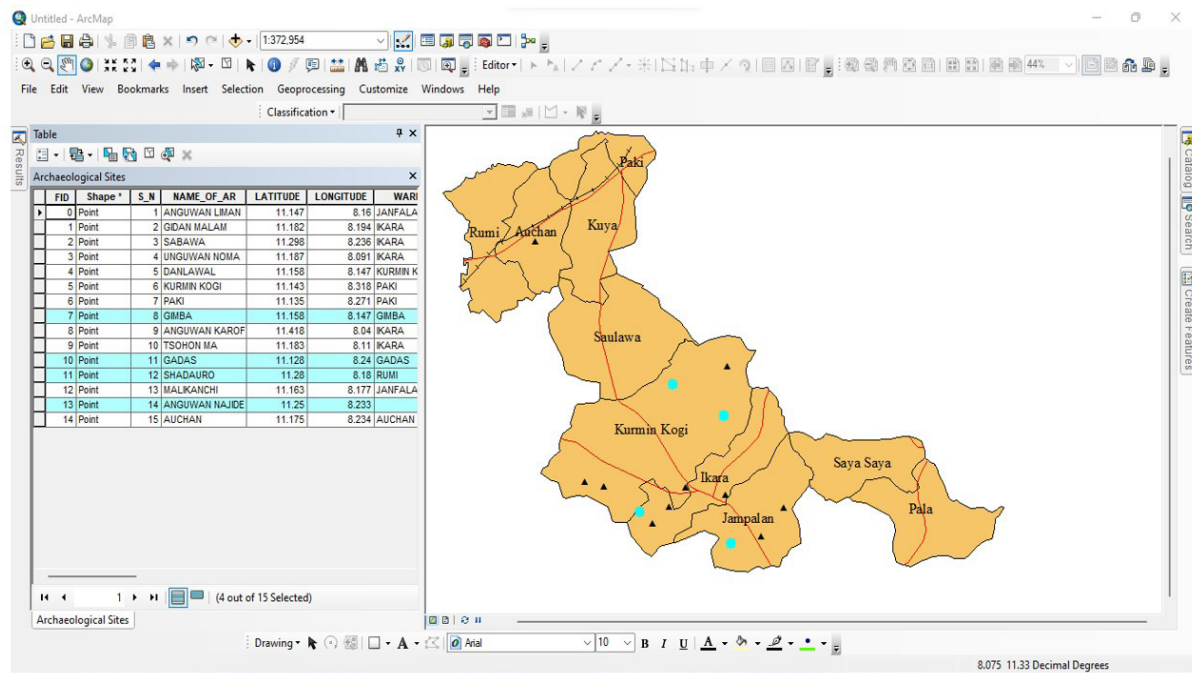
Untitled - ArcMap

1:372,954

Editor▾

44%

File Edit View Bookmarks Insert Selection Geoprocessing Customize Windows Help

Classification ▾

Results

Table

Archaeological Sites

| FID | Shape * | S_N | NAME_OF_AR | LATITUDE | LONGITUDE | WARI |
|---|---|---|---|---|---|---|
| 0 | Point | 1 | ANGUWAN LIMAN | 11.147 | 8.16 | JANFALA |
| 1 | Point | 2 | GIDAN MALAM | 11.182 | 8.194 | IKARA |
| 2 | Point | 3 | SABAWA | 11.298 | 8.236 | IKARA |
| 3 | Point | 4 | UNGUWAN NOMA | 11.187 | 8.091 | IKARA |
| 4 | Point | 5 | DANLAWAL | 11.158 | 8.147 | KURMIN K |
| 5 | Point | 6 | KURMIN KOGI | 11.143 | 8.318 | PAKI |
| 6 | Point | 7 | PAKI | 11.135 | 8.271 | PAKI |
| 7 | Point | 8 | GIMBA | 11.158 | 8.147 | GIMBA |
| 8 | Point | 9 | ANGUWAN KAROF | 11.418 | 8.04 | IKARA |
| 9 | Point | 10 | TSOHON MA | 11.183 | 8.11 | IKARA |
| 10 | Point | 11 | GADAS | 11.128 | 8.24 | GADAS |
| 11 | Point | 12 | SHADAURO | 11.28 | 8.18 | RUMI |
| 12 | Point | 13 | MALIKANCHI | 11.163 | 8.177 | JANFALA |
| 13 | Point | 14 | ANGUWAN NAJIDE | 11.25 | 8.233 | |
| 14 | Point | 15 | AUCHAN | 11.175 | 8.234 | AUCHAN |

1 (4 out of 15 Selected)

Archaeological Sites

Paki
Rumi
Auchan
Kuya
Saulawa
Kurmin Kogi
Saya Saya
Ikara
Pala
Jampalan

Catalog
Search
Create Features

Drawing ▾
Arial
10
B I U

8.075 11.33 Decimal Degrees